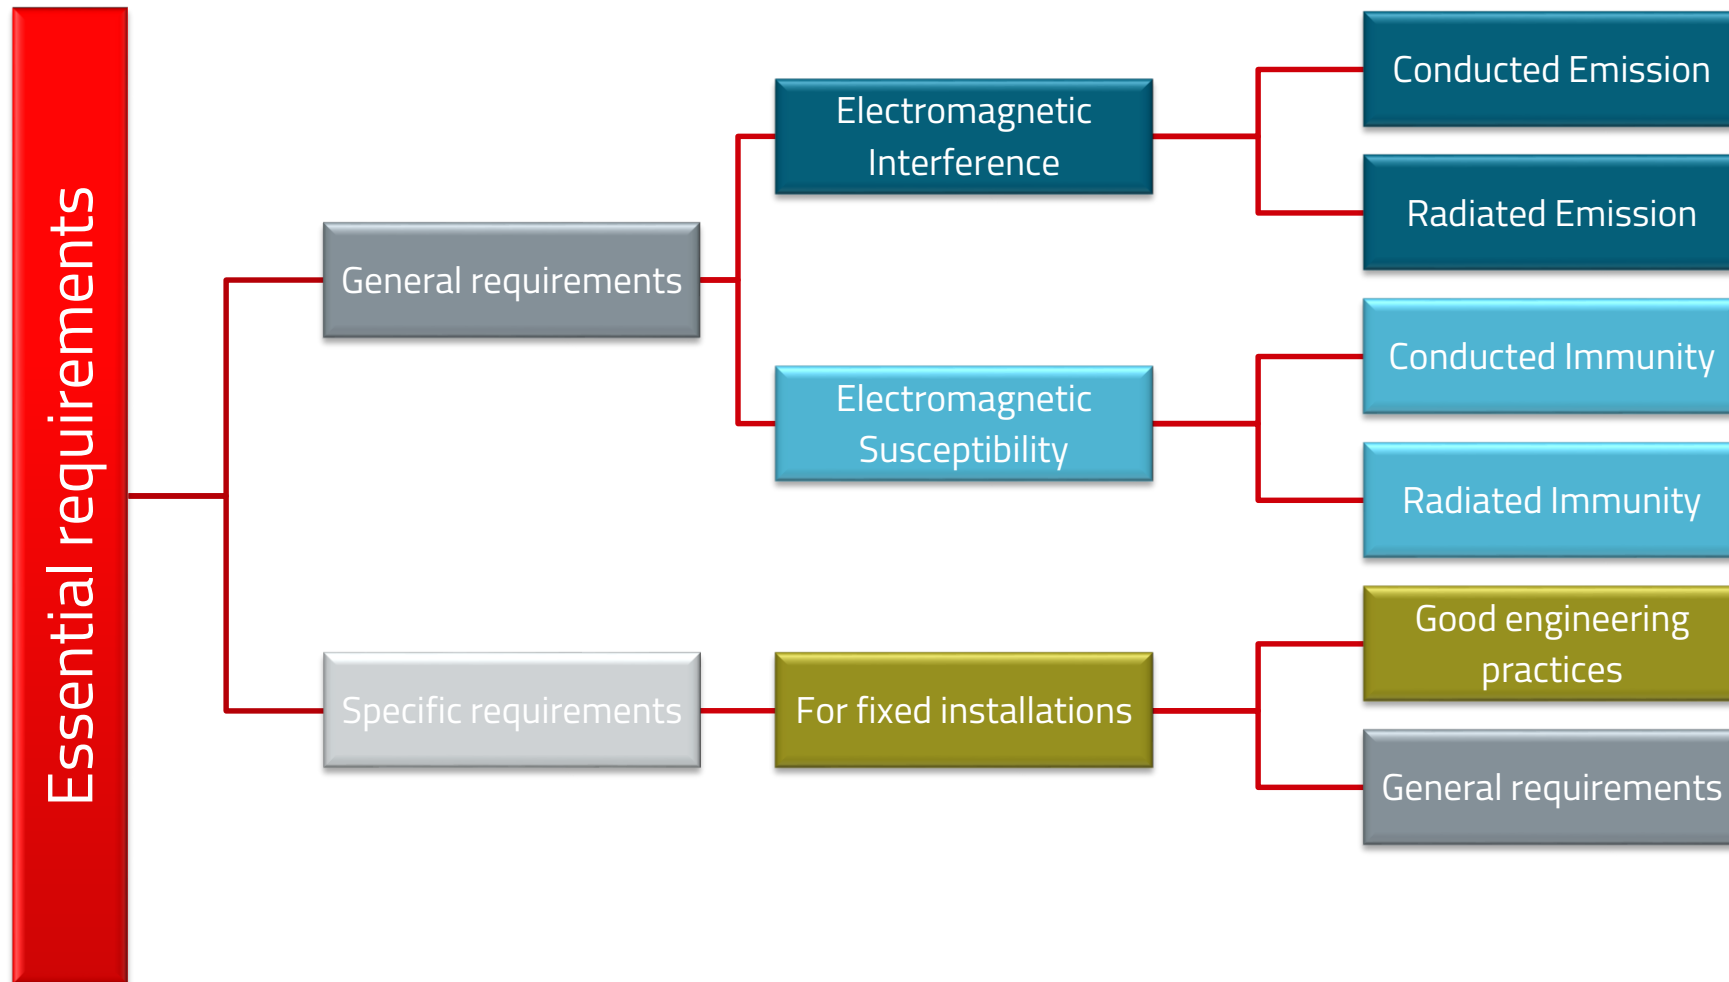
Essential requirements

General requirements

Electromagnetic Interference

Conducted Emission

Radiated Emission

Electromagnetic Susceptibility

Conducted Immunity

Radiated Immunity

Specific requirements

For fixed installations

Good engineering practices

General requirements